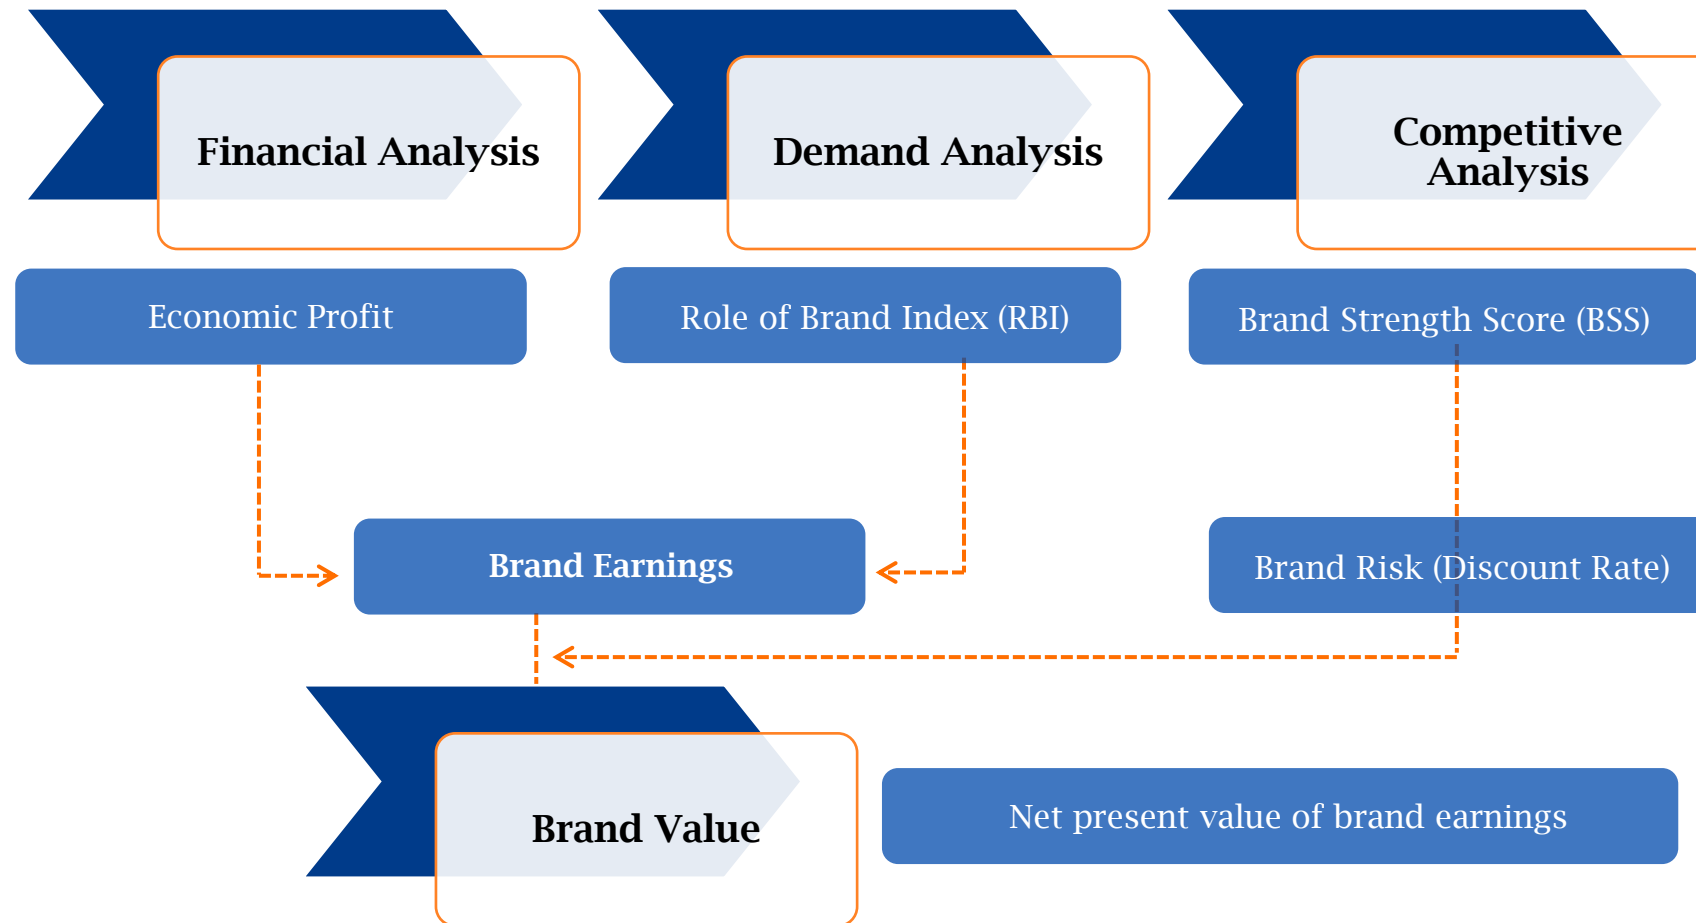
Financial Analysis

Demand Analysis

Competitive Analysis

Economic Profit

Role of Brand Index (RBI)

Brand Strength Score (BSS)

Brand Earnings

Brand Risk (Discount Rate)

Brand Value

Net present value of brand earnings